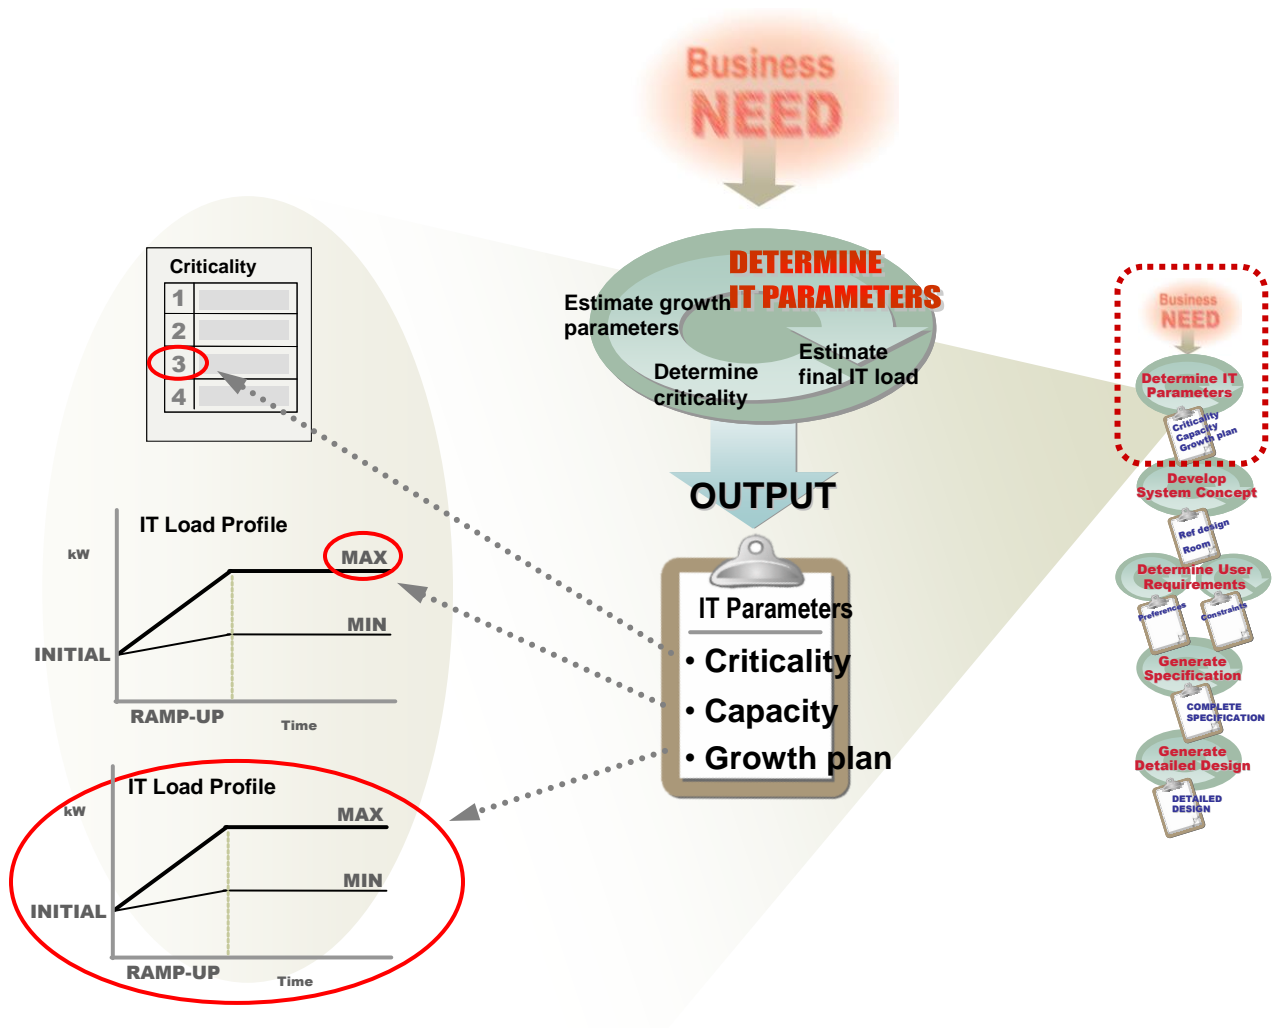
Business
NEED

DETERMINE
IT PARAMETERS

Estimate growth parameters

Determine criticality

Estimate final IT load

OUTPUT

IT Parameters
• Criticality
• Capacity
• Growth plan

Criticality
1
2
3
4

IT Load Profile
kW
MAX
MIN
INITIAL
RAMP-UP
Time

IT Load Profile
kW
MAX
MIN
INITIAL
RAMP-UP
Time

Business
NEED
Determine IT Parameters
Criticality
Capacity
Growth plan
Develop System Concept
Ref design
Room
Determine User Requirements
Preferences
Constraints
Generate Specification
COMPLETE SPECIFICATION
Generate Detailed Design
DETAILED DESIGN